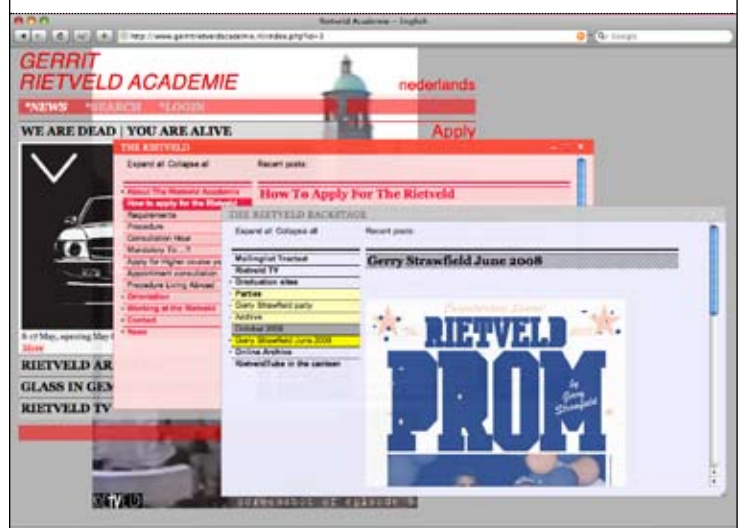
Rietveld Academie – English

http://www.gerritrietveldacademie.nl/index.php?id=1

Google

GERRIT RIETVELD ACADEMIE

nederlands

*NEWS *SEARCH *LOGIN

WE ARE DEAD | YOU ARE ALIVE

Apply

THE RIETVELD

Expand all Collapse all

Recent posts:

About The Rietveld Academie

How to apply for the Rietveld

Requirements

Procedure

Consultation Hour

Mandatory fo...?

Apply for Higher course yo

Appointment consultation

Procedure Living Abroad

Orientation

Working at the Rietveld

Contact

News

How To Apply For The Rietveld

8 of May, opening May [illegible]

More

RIETVELD AR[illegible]

GLASS IN GEM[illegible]

RIETVELD TV

THE RIETVELD BACKSTAGE

Expand all Collapse all

Recent posts:

Mailinglist Trashed

Rietveld TV

Graduation sites

Parties

Gerry Strawfield party

Archive

October 2008

Gerry Strawfield June 2008

Online Archive

RietveldTube in the canteen

Gerry Strawfeld June 2008

Congratulations Alumni!

RIETVELD PROM

by Gerry Strawfield

RIETVELD